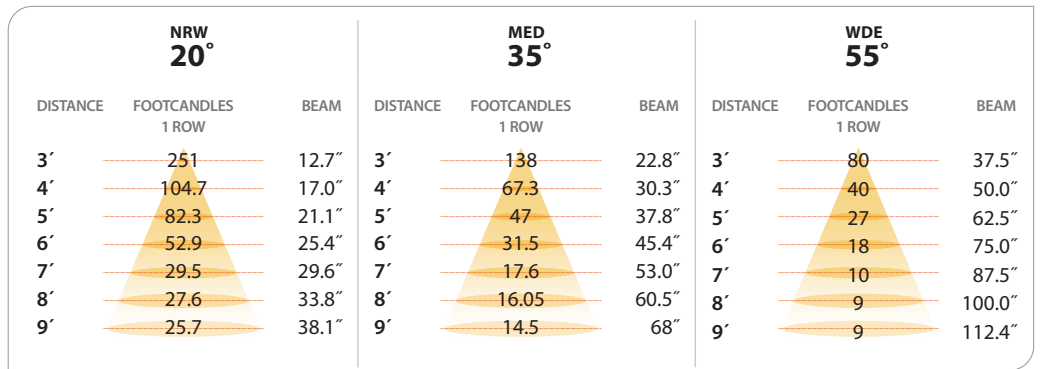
NRW
20°

| DISTANCE | FOOTCANDLES 1 ROW | BEAM |
|---|---|---|
| 3′ | 251 | 12.7″ |
| 4′ | 104.7 | 17.0″ |
| 5′ | 82.3 | 21.1″ |
| 6′ | 52.9 | 25.4″ |
| 7′ | 29.5 | 29.6″ |
| 8′ | 27.6 | 33.8″ |
| 9′ | 25.7 | 38.1″ |

MED
35°

| DISTANCE | FOOTCANDLES 1 ROW | BEAM |
|---|---|---|
| 3′ | 138 | 22.8″ |
| 4′ | 67.3 | 30.3″ |
| 5′ | 47 | 37.8″ |
| 6′ | 31.5 | 45.4″ |
| 7′ | 17.6 | 53.0″ |
| 8′ | 16.05 | 60.5″ |
| 9′ | 14.5 | 68″ |

WDE
55°

| DISTANCE | FOOTCANDLES 1 ROW | BEAM |
|---|---|---|
| 3′ | 80 | 37.5″ |
| 4′ | 40 | 50.0″ |
| 5′ | 27 | 62.5″ |
| 6′ | 18 | 75.0″ |
| 7′ | 10 | 87.5″ |
| 8′ | 9 | 100.0″ |
| 9′ | 9 | 112.4″ |